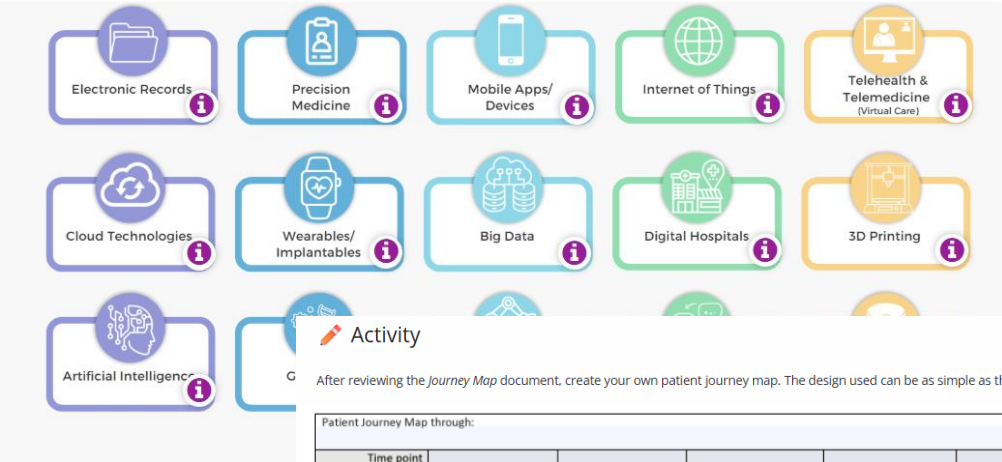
Electronic Records i
Precision Medicine i
Mobile Apps/ Devices i
Internet of Things i
Telehealth & Telemedicine (Virtual Care) i
Cloud Technologies i
Wearables/ Implantables i
Big Data i
Digital Hospitals i
3D Printing i
Artificial Intelligence i
G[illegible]

Activity

After reviewing the *Journey Map* document, create your own patient journey map. The design used can be as simple as th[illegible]

| Patient Journey Map through: | | | | | |
|---|---|---|---|---|---|
| Time point | | | | | |